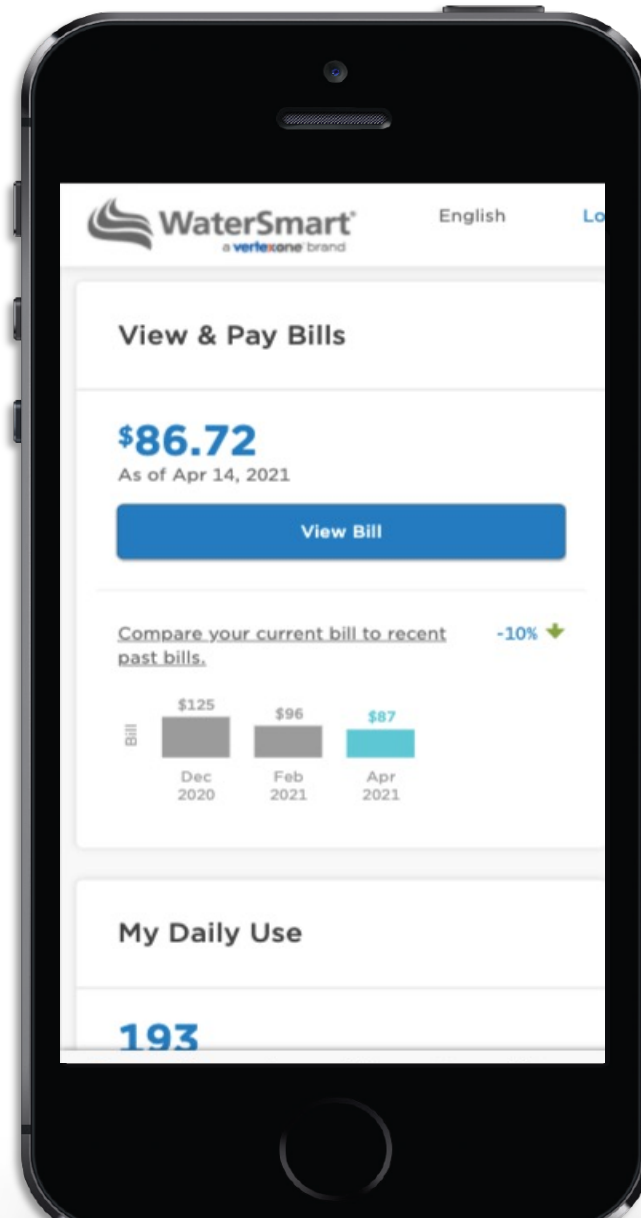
WaterSmart®
a vertexone brand

English

Lo

View & Pay Bills

$86.72
As of Apr 14, 2021

View Bill

Compare your current bill to recent past bills.

-10%

Bill

$125
Dec
2020

$96
Feb
2021

$87
Apr
2021

My Daily Use

193